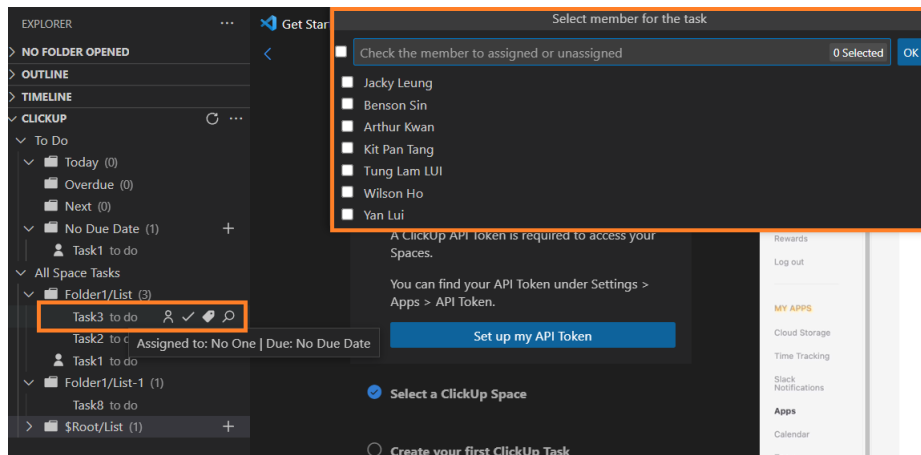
EXPLORER ···
NO FOLDER OPENED
OUTLINE
TIMELINE
CLICKUP
To Do
Today (0)
Overdue (0)
Next (0)
No Due Date (1)
Task1 to do
All Space Tasks
Folder1/List (3)
Task3 to do
Task2 to c
Task1 to c
Assigned to: No One | Due: No Due Date
Folder1/List-1 (1)
Task8 to do
$Root/List (1)

Get Star

Select member for the task
Check the member to assigned or unassigned
0 Selected
OK
Jacky Leung
Benson Sin
Arthur Kwan
Kit Pan Tang
Tung Lam LUI
Wilson Ho
Yan Lui

A ClickUp API Token is required to access your Spaces.

You can find your API Token under Settings > Apps > API Token.

Set up my API Token

Select a ClickUp Space

Create your first ClickUp Task

Rewards
Log out
MY APPS
Cloud Storage
Time Tracking
Slack Notifications
Apps
Calendar